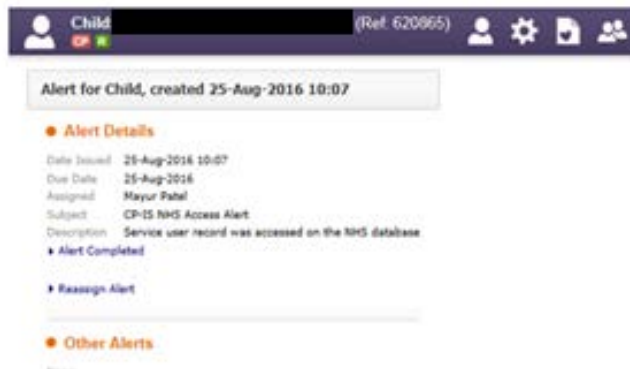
Child
CP R
(Ref: 620865)

Alert for Child, created 25-Aug-2016 10:07

Alert Details

Date Issued 25-Aug-2016 10:07
Due Date 25-Aug-2016
Assigned Mayur Patel
Subject CP-IS NHS Access Alert
Description Service user record was accessed on the NHS database

Alert Completed

Reassign Alert

Other Alerts